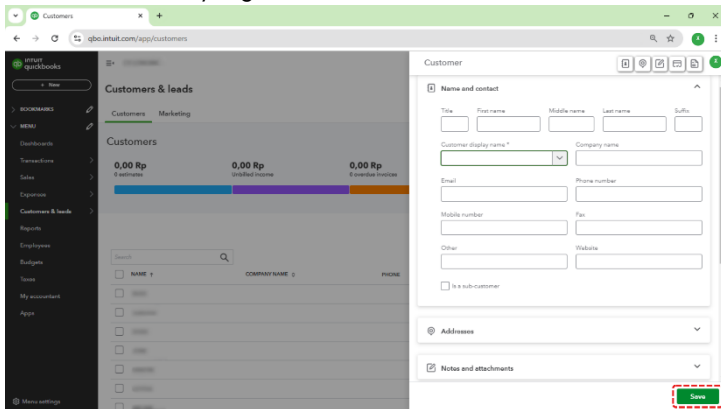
Customers
qbo.intuit.com/app/customers

intuit quickbooks
+ New
BOOKMARKS
MENU
Dashboards
Transactions
Sales
Expenses
Customers & leads
Reports
Employees
Budgets
Taxes
My accountant
Apps
Menu settings

Customers & leads
Customers Marketing
Customers
0,00 Rp
0 estimates
0,00 Rp
Unbilled income
0,00 Rp
0 overdue invoices
Search
NAME ↑
COMPANY NAME
PHONE

Customer
Name and contact
Title
First name
Middle name
Last name
Suffix
Customer display name *
Company name
Email
Phone number
Mobile number
Fax
Other
Website
Is a sub-customer
Addresses
Notes and attachments
Save